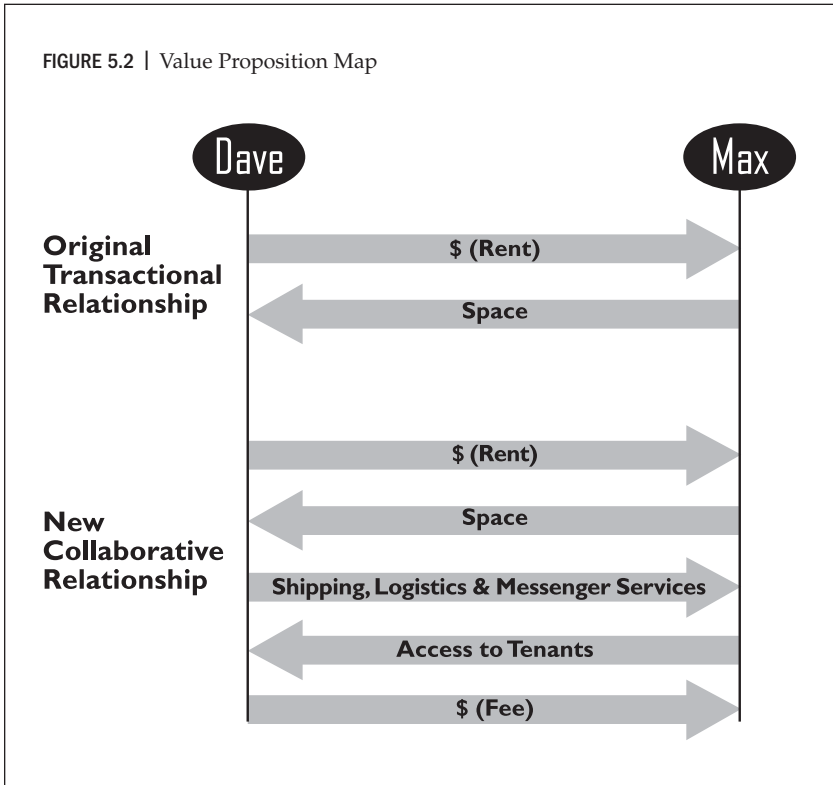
FIGURE 5.2 | Value Proposition Map

Dave

Max

Original Transactional Relationship

\$ (Rent)

Space

\$ (Rent)

New Collaborative Relationship

Space

Shipping, Logistics & Messenger Services

Access to Tenants

\$ (Fee)